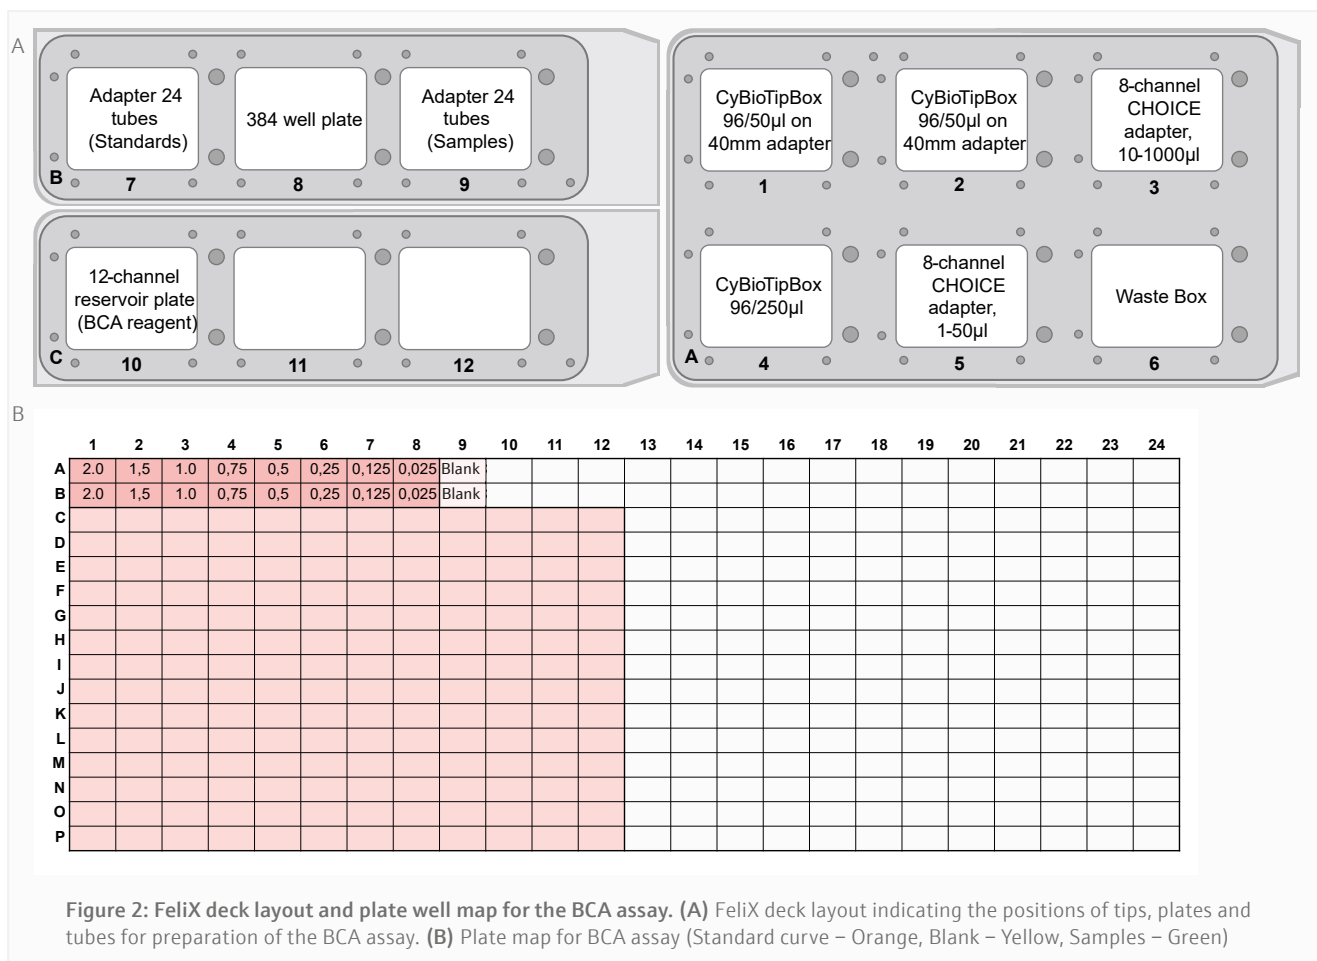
A

Adapter 24 tubes (Standards)

384 well plate

Adapter 24 tubes (Samples)

B 7 8 9

12-channel reservoir plate (BCA reagent)

C 10 11 12

CyBioTipBox 96/50µl on 40mm adapter

CyBioTipBox 96/50µl on 40mm adapter

8-channel CHOICE adapter, 10-1000µl

1 2 3

CyBioTipBox 96/250µl

8-channel CHOICE adapter, 1-50µl

Waste Box

A 4 5 6

B

| | 1 | 2 | 3 | 4 | 5 | 6 | 7 | 8 | 9 | 10 | 11 | 12 | 13 | 14 | 15 | 16 | 17 | 18 | 19 | 20 | 21 | 22 | 23 | 24 |
|---|---|---|---|---|---|---|---|---|---|---|---|---|---|---|---|---|---|---|---|---|---|---|---|---|
| A | 2.0 | 1,5 | 1.0 | 0,75 | 0,5 | 0,25 | 0,125 | 0,025 | Blank | | | | | | | | | | | | | | | |
| B | 2.0 | 1,5 | 1.0 | 0,75 | 0,5 | 0,25 | 0,125 | 0,025 | Blank | | | | | | | | | | | | | | | |
| C | | | | | | | | | | | | | | | | | | | | | | | | |
| D | | | | | | | | | | | | | | | | | | | | | | | | |
| E | | | | | | | | | | | | | | | | | | | | | | | | |
| F | | | | | | | | | | | | | | | | | | | | | | | | |
| G | | | | | | | | | | | | | | | | | | | | | | | | |
| H | | | | | | | | | | | | | | | | | | | | | | | | |
| I | | | | | | | | | | | | | | | | | | | | | | | | |
| J | | | | | | | | | | | | | | | | | | | | | | | | |
| K | | | | | | | | | | | | | | | | | | | | | | | | |
| L | | | | | | | | | | | | | | | | | | | | | | | | |
| M | | | | | | | | | | | | | | | | | | | | | | | | |
| N | | | | | | | | | | | | | | | | | | | | | | | | |
| O | | | | | | | | | | | | | | | | | | | | | | | | |
| P | | | | | | | | | | | | | | | | | | | | | | | | |

Figure 2: FeliX deck layout and plate well map for the BCA assay. (A) FeliX deck layout indicating the positions of tips, plates and tubes for preparation of the BCA assay. (B) Plate map for BCA assay (Standard curve – Orange, Blank – Yellow, Samples – Green)